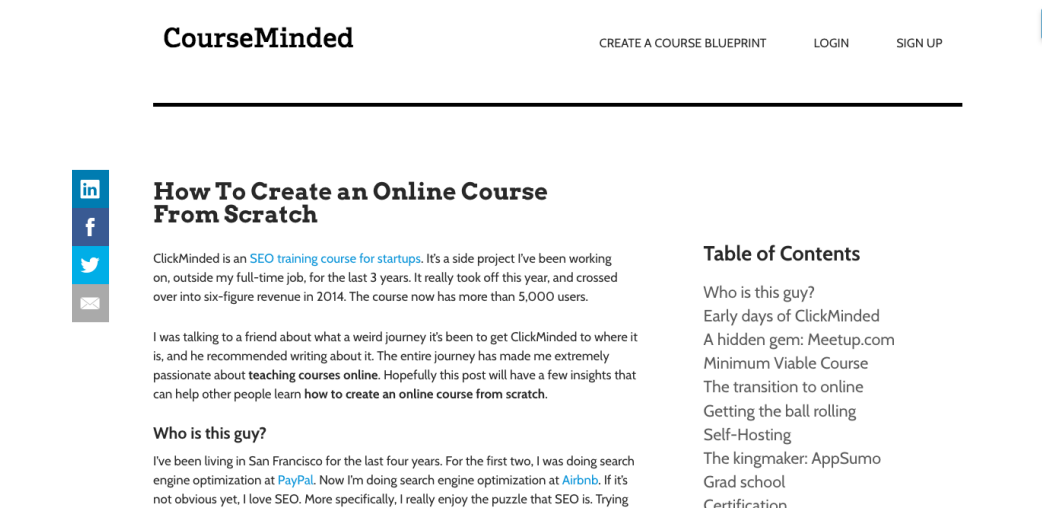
CourseMinded

CREATE A COURSE BLUEPRINT   LOGIN   SIGN UP

How To Create an Online Course From Scratch

ClickMinded is an SEO training course for startups. It's a side project I've been working on, outside my full-time job, for the last 3 years. It really took off this year, and crossed over into six-figure revenue in 2014. The course now has more than 5,000 users.

I was talking to a friend about what a weird journey it's been to get ClickMinded to where it is, and he recommended writing about it. The entire journey has made me extremely passionate about teaching courses online. Hopefully this post will have a few insights that can help other people learn how to create an online course from scratch.

Who is this guy?

I've been living in San Francisco for the last four years. For the first two, I was doing search engine optimization at PayPal. Now I'm doing search engine optimization at Airbnb. If it's not obvious yet, I love SEO. More specifically, I really enjoy the puzzle that SEO is. Trying

Table of Contents

Who is this guy?
Early days of ClickMinded
A hidden gem: Meetup.com
Minimum Viable Course
The transition to online
Getting the ball rolling
Self-Hosting
The kingmaker: AppSumo
Grad school
Certification